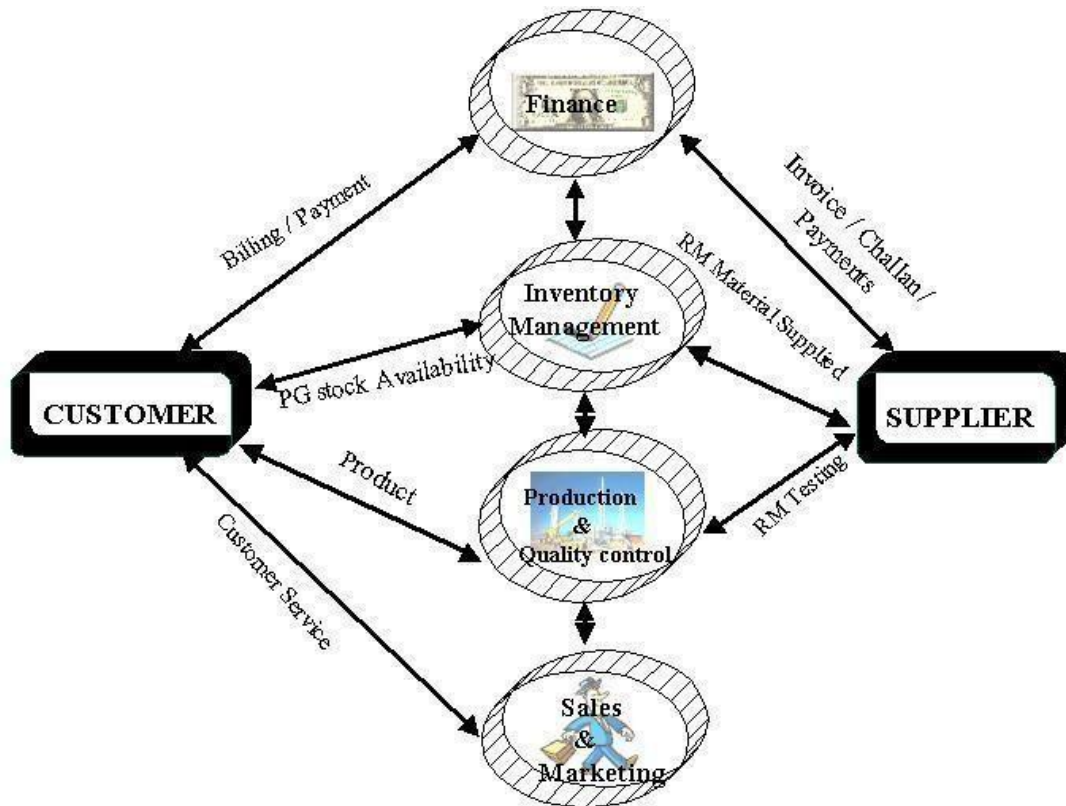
Finance

Billing / Payment

Invoice / Challan / Payments

RM Material Supplied

Inventory Management

PG stock Availability

CUSTOMER

SUPPLIER

Product

Production & Quality control

RM Testing

Customer Service

Sales & Marketing